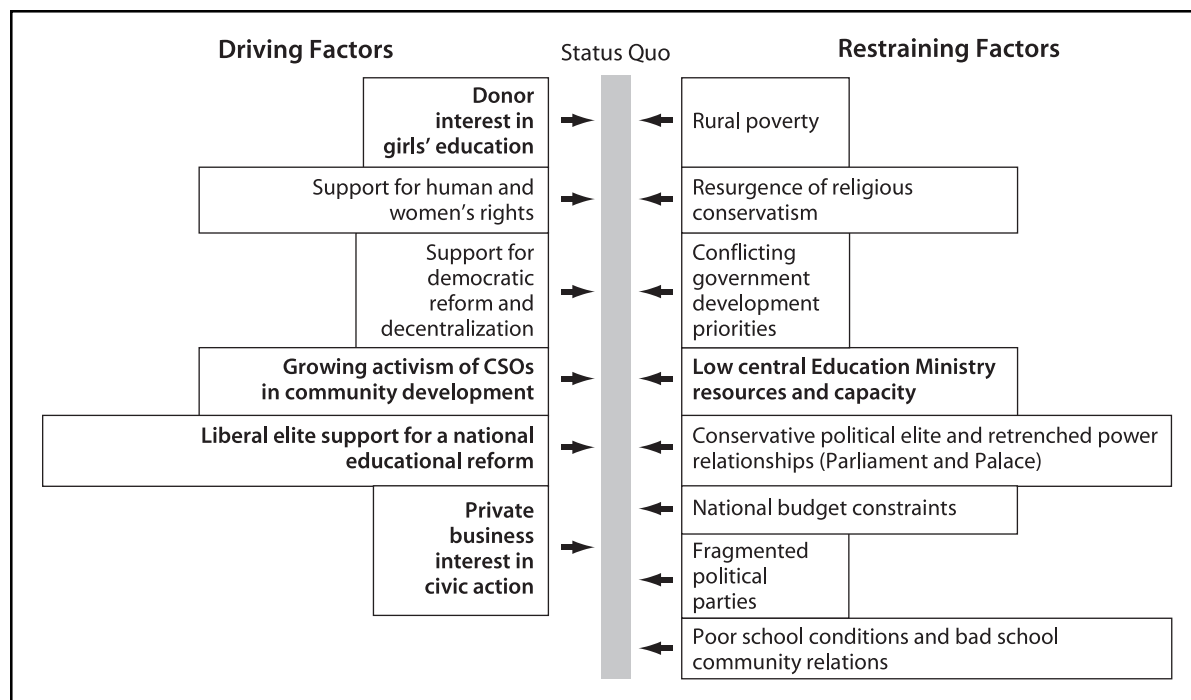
Driving Factors

Status Quo

Restraining Factors

Donor interest in girls' education

Rural poverty

Support for human and women's rights

Resurgence of religious conservatism

Support for democratic reform and decentralization

Conflicting government development priorities

Growing activism of CSOs in community development

Low central Education Ministry resources and capacity

Liberal elite support for a national educational reform

Conservative political elite and retrenched power relationships (Parliament and Palace)

Private business interest in civic action

National budget constraints

Fragmented political parties

Poor school conditions and bad school community relations